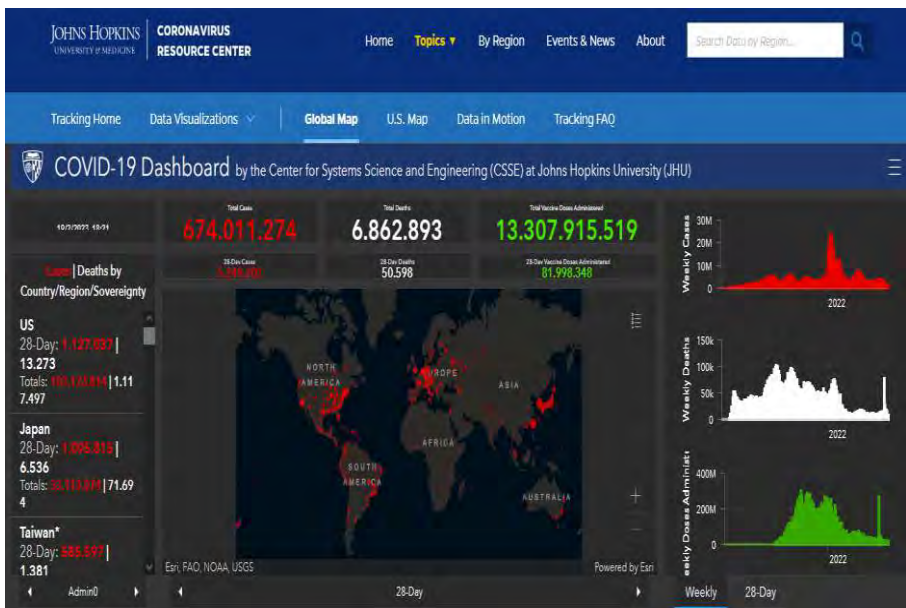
JOHNS HOPKINS UNIVERSITY & MEDICINE | CORONAVIRUS RESOURCE CENTER

Home Topics ▾ By Region Events & News About Search Data by Region...

Tracking Home Data Visualizations Global Map U.S. Map Data in Motion Tracking FAQ

COVID-19 Dashboard by the Center for Systems Science and Engineering (CSSE) at Johns Hopkins University (JHU)

10/3/2022, 12:21

Total Cases
674.011.274

Total Deaths
6.862.893

Total Vaccine Doses Administered
13.307.915.519

28-Day Cases
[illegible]

28-Day Deaths
50.598

28-Day Vaccine Doses Administered
81.998.348

Cases | Deaths by Country/Region/Sovereignty

US
28-Day: 1.127.037 | 13.273
Totals: 103.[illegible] | 1.117.497

Japan
28-Day: 1.006.815 | 6.536
Totals: 33.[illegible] | 71.694

Taiwan*
28-Day: 585.597 | 1.381

Admin0

NORTH AMERICA
EUROPE
ASIA
AFRICA
SOUTH AMERICA
AUSTRALIA

Esri, FAO, NOAA, USGS
Powered by Esri

28-Day

Weekly Cases
30M
20M
10M
0
2022

Weekly Deaths
150k
100k
50k
0
2022

Weekly Doses Administ
400M
200M
0
2022

Weekly 28-Day